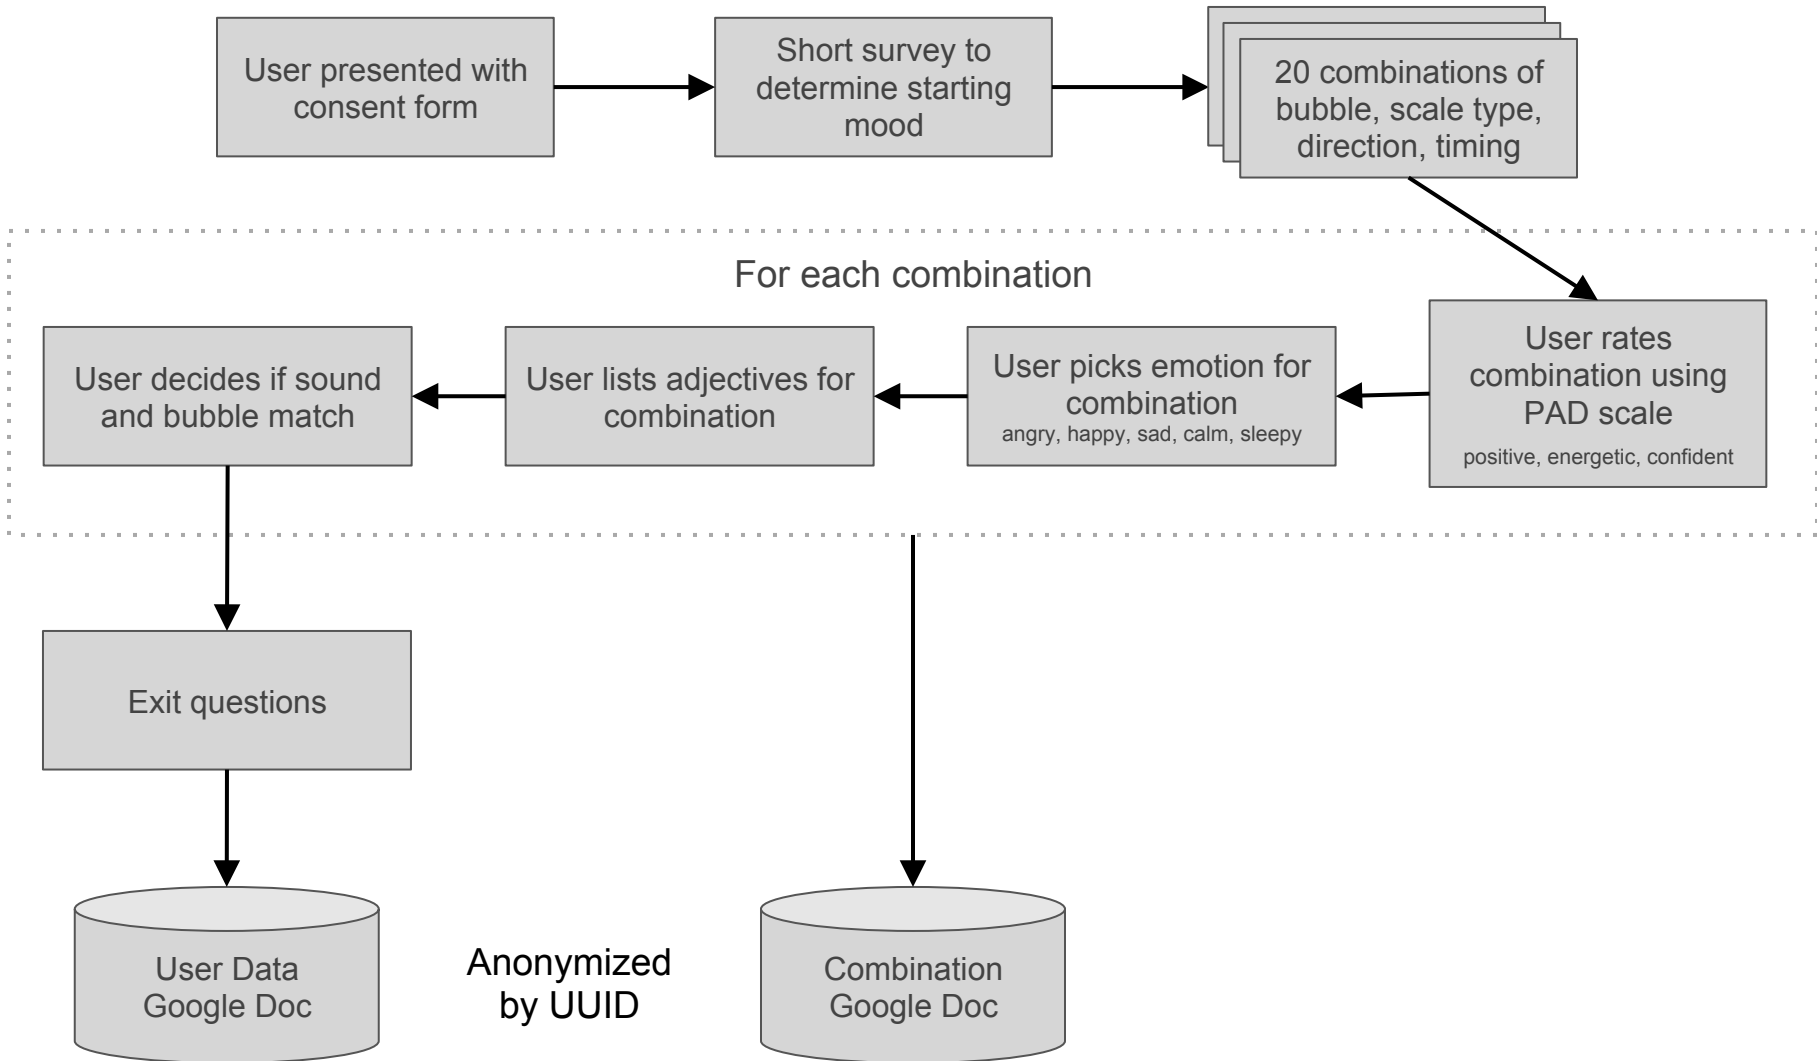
User presented with consent form

Short survey to determine starting mood

20 combinations of bubble, scale type, direction, timing

For each combination

User rates combination using PAD scale
positive, energetic, confident

User picks emotion for combination
angry, happy, sad, calm, sleepy

User lists adjectives for combination

User decides if sound and bubble match

Exit questions

User Data Google Doc

Anonymized by UUID

Combination Google Doc